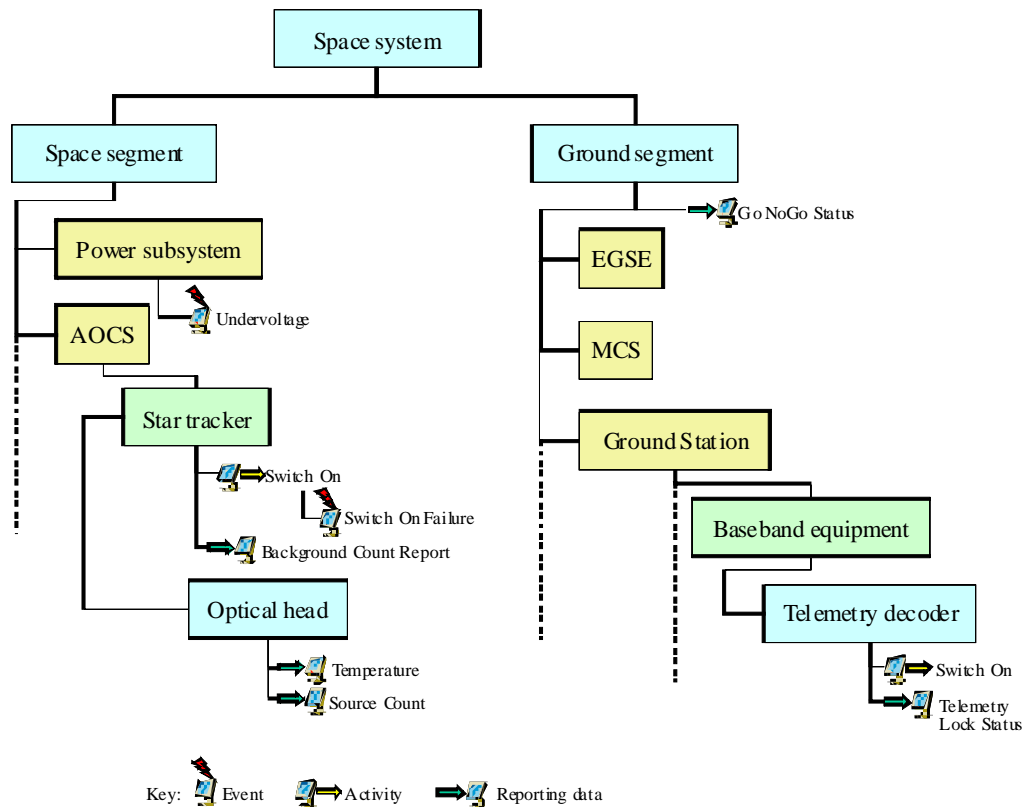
Space system

Space segment

Power subsystem

Undervoltage

AOCS

Star tracker

Switch On

Switch On Failure

Background Count Report

Optical head

Temperature

Source Count

Ground segment

Go NoGo Status

EGSE

MCS

Ground Station

Baseband equipment

Telemetry decoder

Switch On

Telemetry Lock Status

Key: Event Activity Reporting data